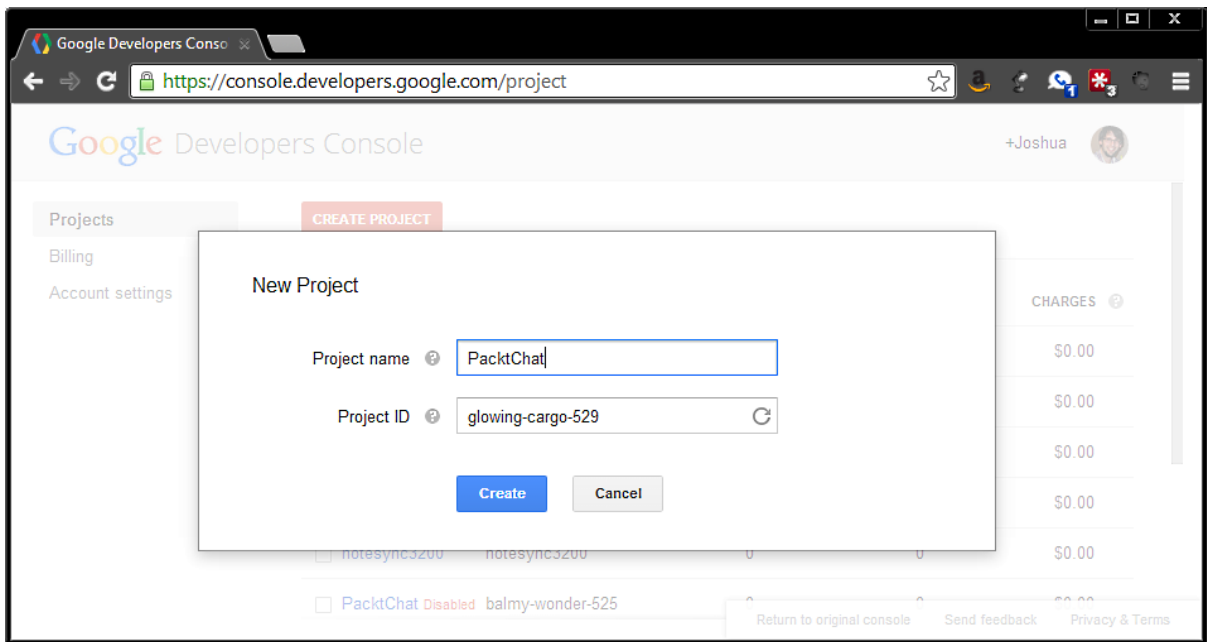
Google Developers Conso ×

https://console.developers.google.com/project

Google Developers Console

+Joshua

Projects
Billing
Account settings

CREATE PROJECT

CHARGES

$0.00
$0.00
$0.00
$0.00
$0.00

notesync3200 notesync3200 0 0

PacktChat Disabled balmy-wonder-525

New Project

Project name PacktChat

Project ID glowing-cargo-529

Create Cancel

Return to original console Send feedback Privacy & Terms